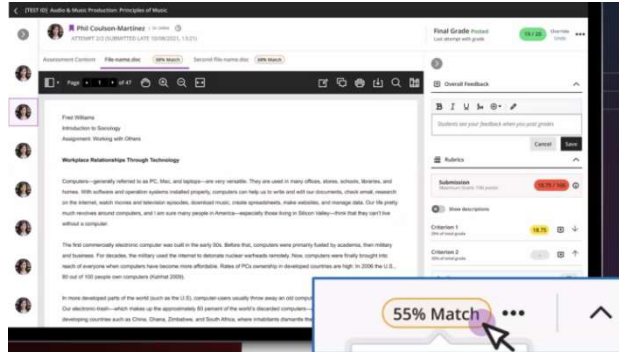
< [TEST 03] Audio & Music Production: Principles of Music

Phil Coulson-Martinez
ATTEMPT 2/2 (SUBMITTED LATE 10/08/2021, 13:21)

Final Grade Posted
Last attempt with grade

19 / 20

Override
Undo

Assessment Content   File-name.doc   55% Match   Second file-name.doc   88% Match

Page 1 of 47

Fred Williams
Introduction to Sociology
Assignment: Working with Others

Workplace Relationships Through Technology

Computers—generally referred to as PC, Mac, and laptops—are very versatile. They are used in many offices, stores, schools, libraries, and homes. With software and operation systems installed properly, computers can help us to write and edit our documents, check email, research on the internet, watch movies and television episodes, download music, create spreadsheets, make websites, and manage data. Our life pretty much revolves around computers, and I am sure many people in America—especially those living in Silicon Valley—think that they can't live without a computer.

The first commercially electronic computer was built in the early 50s. Before that, computers were primarily fueled by academia, then military and business. For decades, the military used the internet to detonate nuclear warheads remotely. Now, computers were finally brought into reach of everyone when computers have become more affordable. Rates of PCs ownership in developed countries are high: In 2006 the U.S., 80 out of 100 people own computers (Frank 2009).

In more developed parts of the world (such as the U.S), computer-users usually throw away an old computer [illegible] Our electronic trash—which makes up the approximately 80 percent of the world's discarded computers— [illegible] developing countries such as China, Ghana, Zimbabwe, and South Africa where inhabitants dismantle the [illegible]

Overall Feedback

Students see your feedback when you post grades

Cancel   Save

Rubrics

Submission
Maximum Score 100 points

18.75 / 100

Show descriptions

Criterion 1
20% of total grade

18.75

Criterion 2
20% of total grade

55% Match